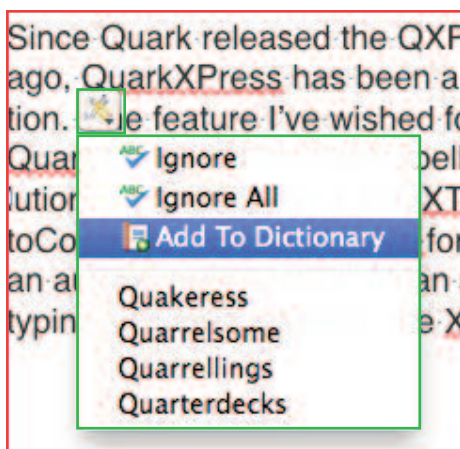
Since Quark released the QXP
ago, QuarkXPress has been a
tion. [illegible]e feature I've wished fo
Quar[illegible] bell
lution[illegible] XT
toCo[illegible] for
an a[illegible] an
typin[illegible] e X

ABC Ignore
ABC Ignore All
Add To Dictionary
Quakeress
Quarrelsome
Quarrellings
Quarterdecks